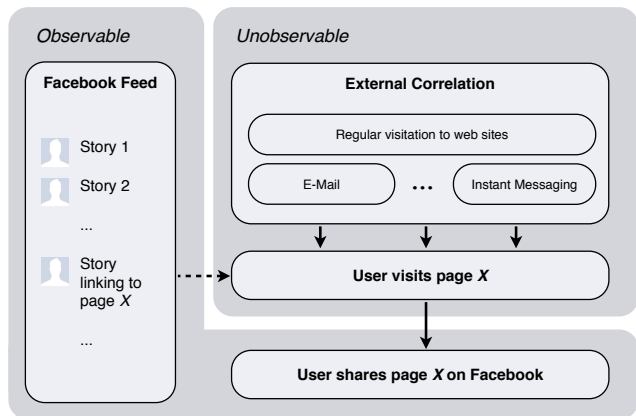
Observable

Facebook Feed

Story 1

Story 2

...

Story linking to page *X*

...

Unobservable

External Correlation

Regular visitation to web sites

E-Mail

...

Instant Messaging

User visits page *X*

User shares page *X* on Facebook